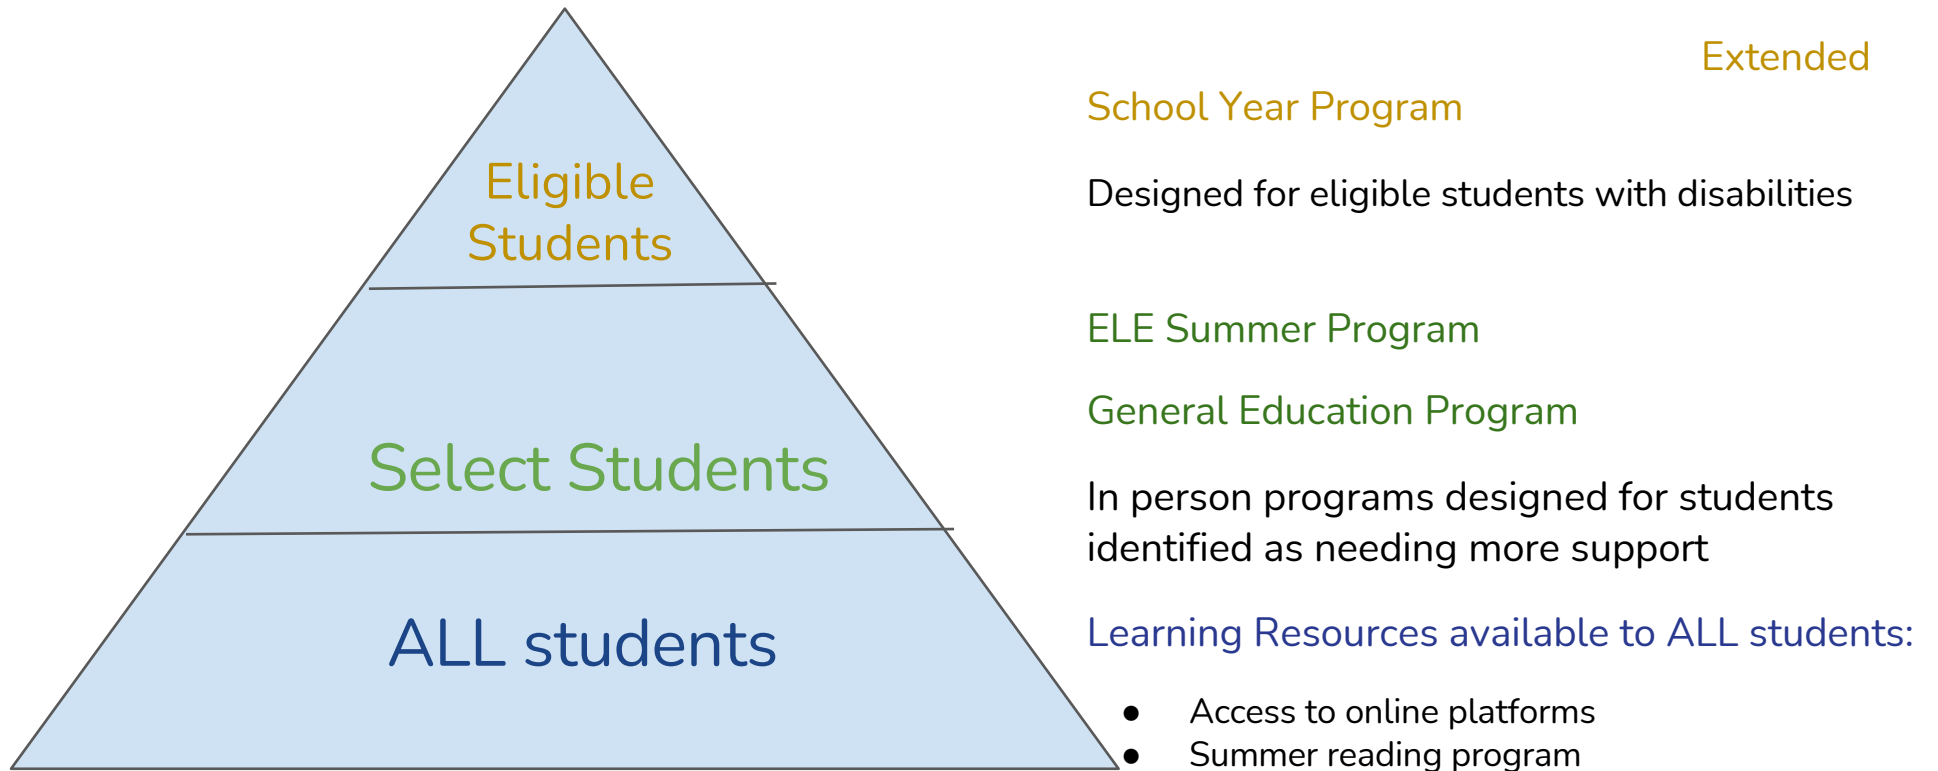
Eligible Students

Select Students

ALL students

Extended School Year Program

Designed for eligible students with disabilities

ELE Summer Program

General Education Program

In person programs designed for students identified as needing more support

Learning Resources available to ALL students:

- Access to online platforms
- Summer reading program